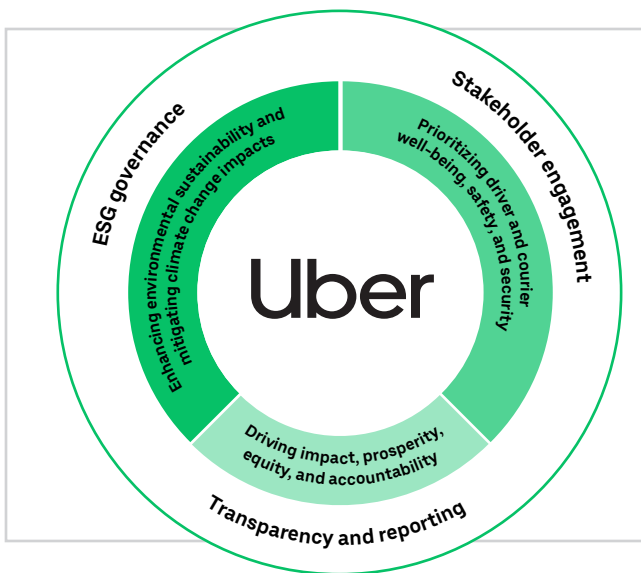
ESG governance

Stakeholder engagement

Enhancing environmental sustainability and mitigating climate change impacts

Prioritizing driver and courier well-being, safety, and security

Uber

Driving impact, prosperity, equity, and accountability

Transparency and reporting